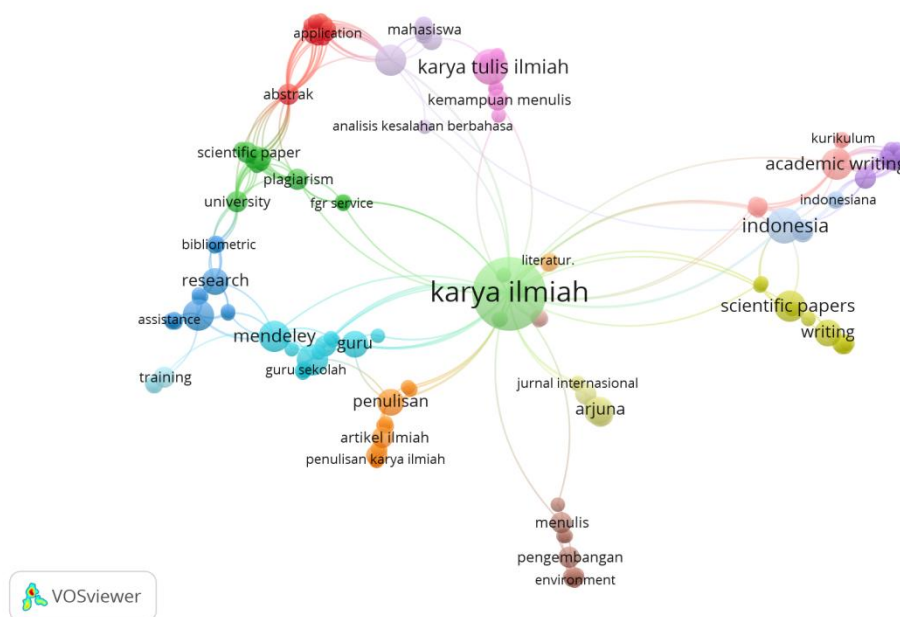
application
mahasiswa
karya tulis ilmiah
abstrak
kemampuan menulis
analisis kesalahan berbahasa
kurikulum
academic writing
scientific paper
plagiarism
university
fgr service
indonesiana
indonesia
bibliometric
literatur.
research
karya ilmiah
scientific papers
assistance
mendeley
guru
writing
training
guru sekolah
jurnal internasional
penulisan
arjuna
artikel ilmiah
penulisan karya ilmiah
menulis
pengembangan
environment
VOSviewer